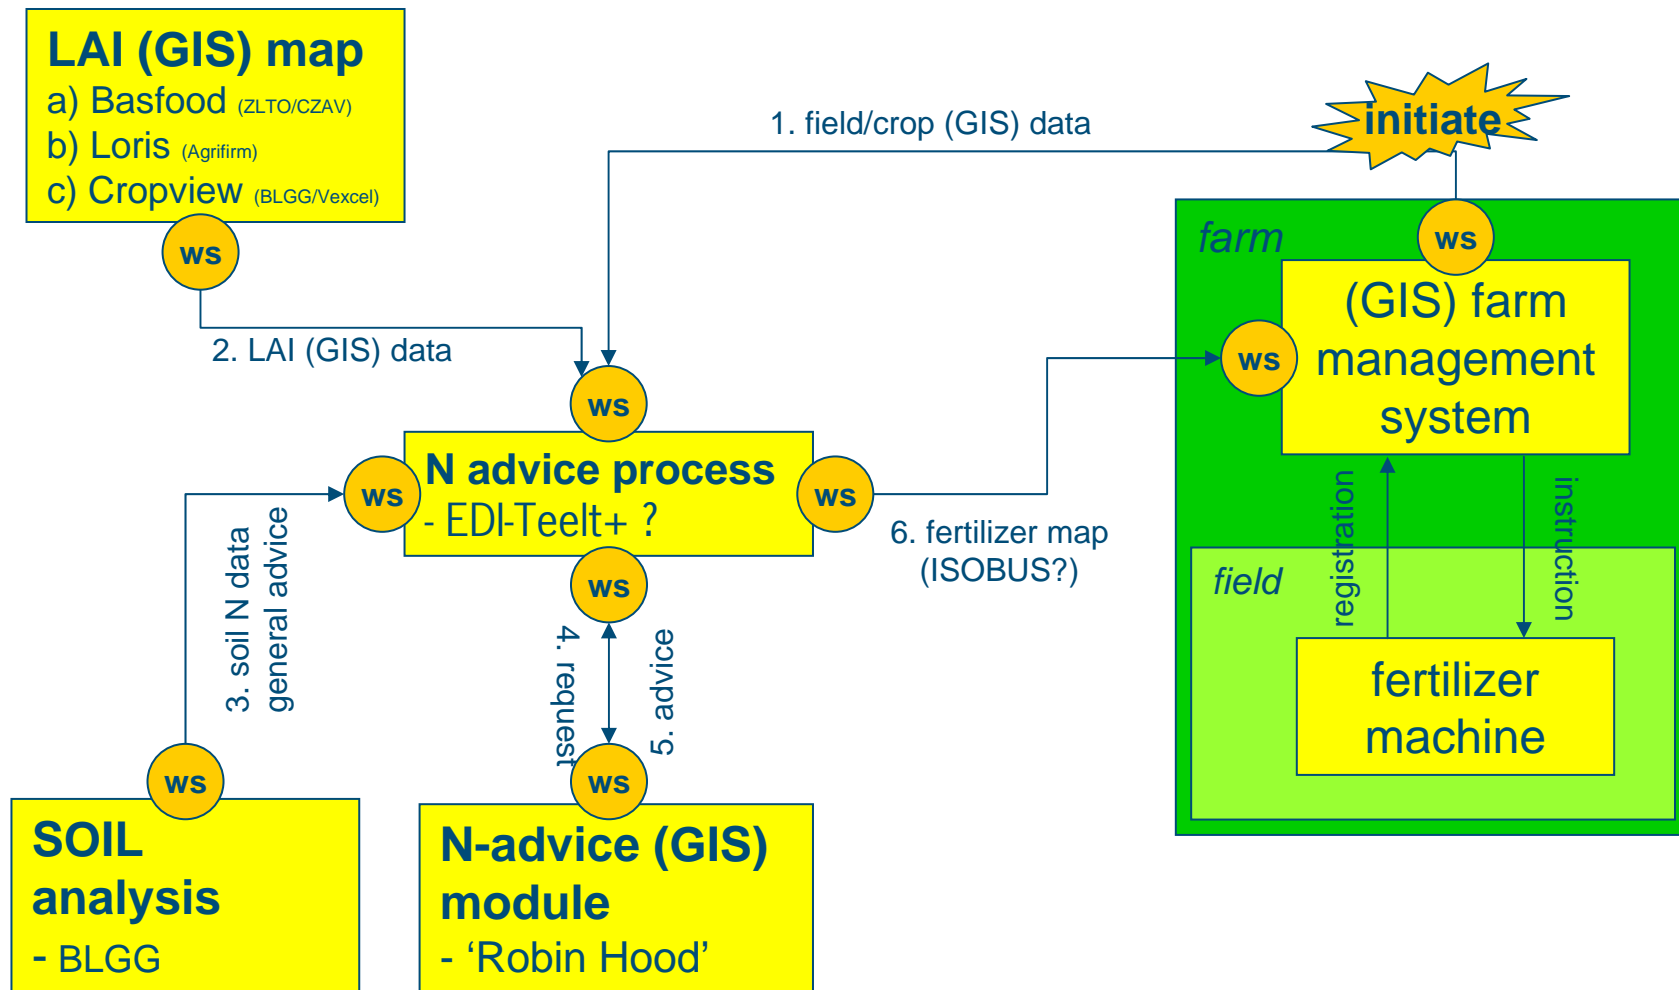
LAI (GIS) map
a) Basfood (ZLTO/CZAV)
b) Loris (Agrifirm)
c) Cropview (BLGG/Vexcel)

ws

1. field/crop (GIS) data

initiate

2. LAI (GIS) data

ws

N advice process
- EDI-Teelt+ ?

ws

ws

ws

3. soil N data
general advice

4. request

5. advice

6. fertilizer map
(ISOBUS?)

farm

ws

(GIS) farm management system

ws

registration

instruction

field

fertilizer machine

ws

SOIL analysis
- BLGG

ws

N-advice (GIS) module
- ‘Robin Hood’